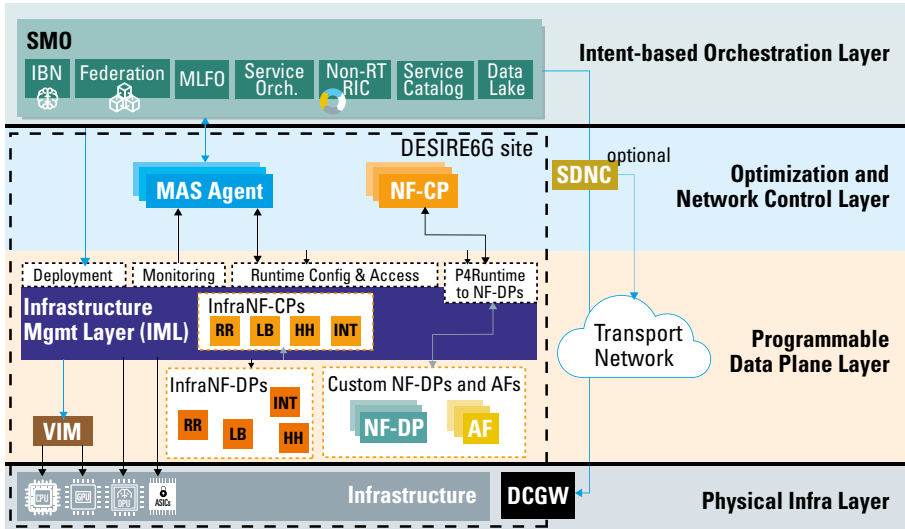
SMO

IBN

Federation

MLFO

Service Orch.

Non-RT RIC

Service Catalog

Data Lake

Intent-based Orchestration Layer

DESIRE6G site

MAS Agent

NF-CP

optional

SDNC

Optimization and Network Control Layer

Deployment

Monitoring

Runtime Config & Access

P4Runtime to NF-DPs

Infrastructure Mgmt Layer (IML)

InfraNF-CPs

RR

LB

HH

INT

Transport Network

Programmable Data Plane Layer

InfraNF-DPs

INT

RR

LB

HH

Custom NF-DPs and AFs

NF-DP

AF

VIM

CPU

GPU

DPU

ASICs

Infrastructure

DCGW

Physical Infra Layer